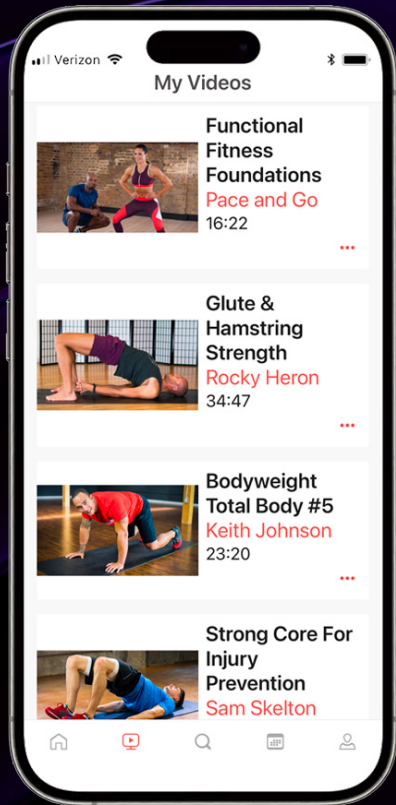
Verizon

My Videos

Functional Fitness Foundations
Pace and Go
16:22

Glute & Hamstring Strength
Rocky Heron
34:47

Bodyweight Total Body #5
Keith Johnson
23:20

Strong Core For Injury Prevention
Sam Skelton